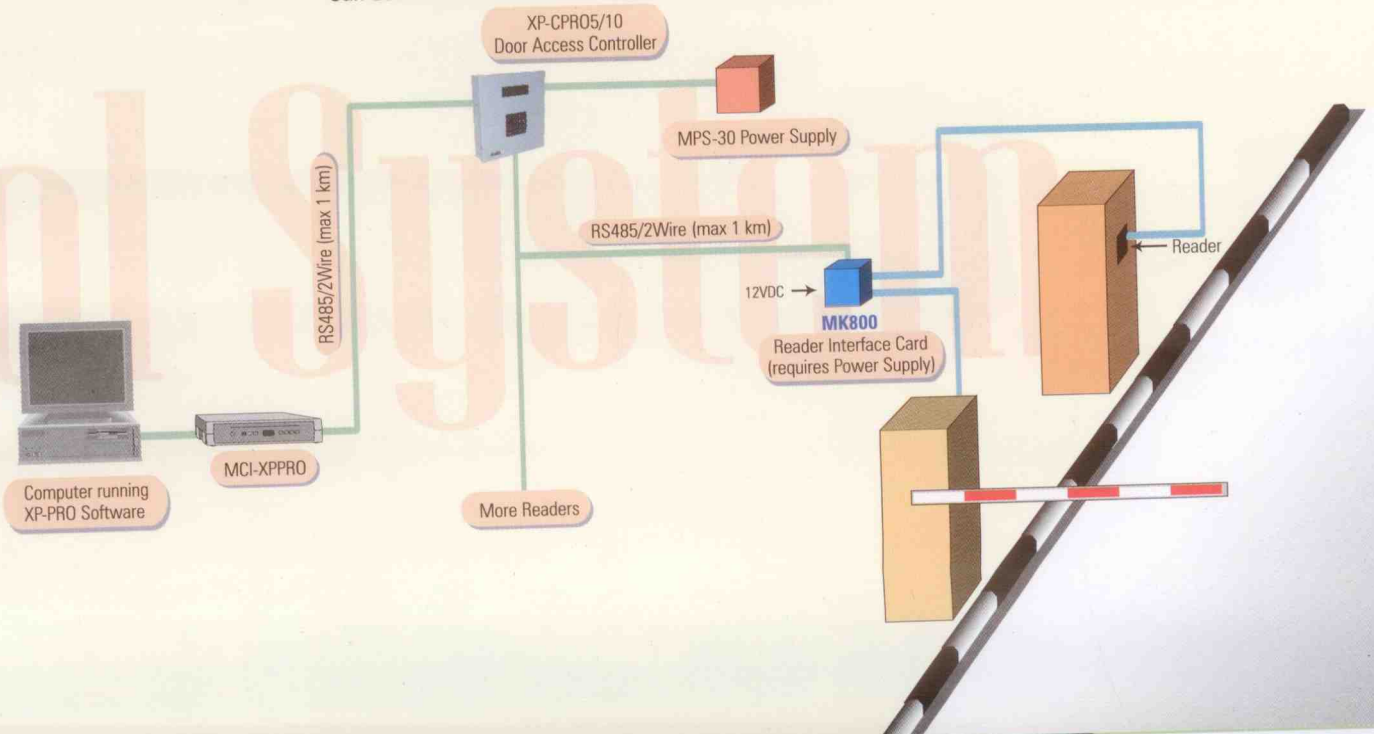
XP-CPRO5/10
Door Access Controller

MPS-30 Power Supply

RS485/2Wire (max 1 km)

RS485/2Wire (max 1 km)

Reader

12VDC

MK800
Reader Interface Card
(requires Power Supply)

Computer running
XP-PRO Software

MCI-XPPRO

More Readers